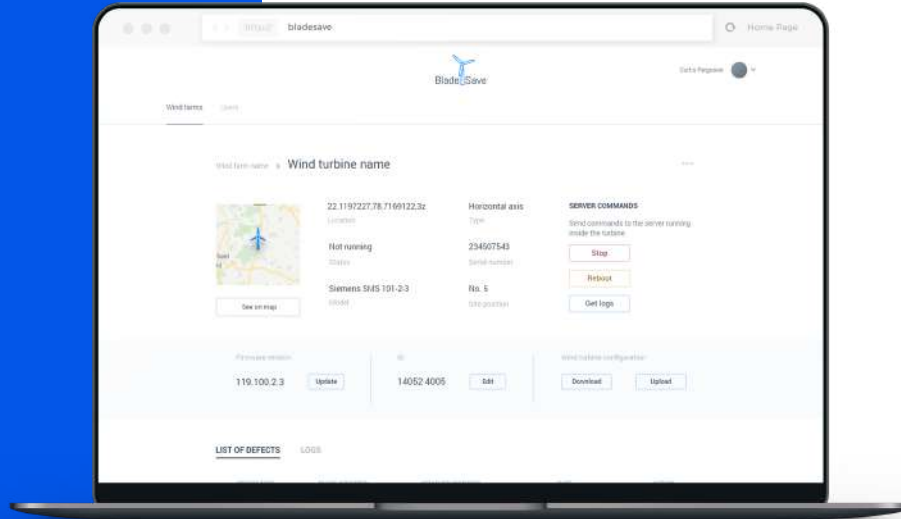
https bladesave

Home Page

BladeSave

Carlo Pegaso

Wind farms Users

Wind farm name > Wind turbine name

22.1197227,78.7169122,3z
Location

Horizontal axis
Type

SERVER COMMANDS
Send commands to the server running inside the turbine

Stop

Reboot

Get logs

Not running
Status

234507543
Serial number

Siemens SNS 101-2-3
Model

No. 5
Site position

See on map

Firmware version
119.100.2.3 Update

ID
14052 4005 Edit

Wind turbine configuration
Download Upload

LIST OF DEFECTS LOGS